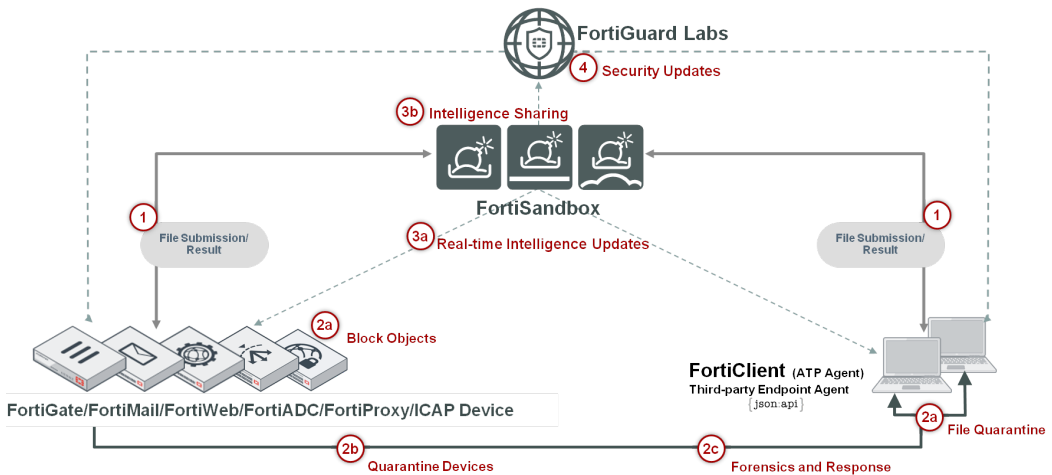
FortiGuard Labs

4 Security Updates

3b Intelligence Sharing

FortiSandbox

1 File Submission/ Result

3a Real-time Intelligence Updates

1 File Submission/ Result

2a Block Objects

FortiClient (ATP Agent)
Third-party Endpoint Agent
{json:api}

FortiGate/FortiMail/FortiWeb/FortiADC/FortiProxy/ICAP Device

2a File Quarantine

2b Quarantine Devices

2c Forensics and Response